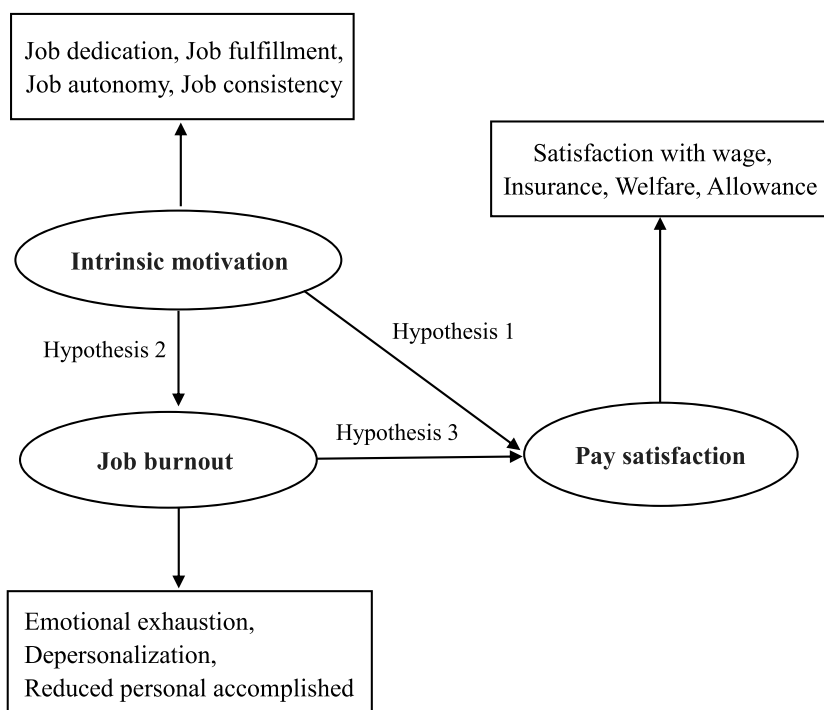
Job dedication, Job fulfillment, Job autonomy, Job consistency

Satisfaction with wage, Insurance, Welfare, Allowance

Intrinsic motivation

Hypothesis 2

Hypothesis 1

Hypothesis 3

Job burnout

Pay satisfaction

Emotional exhaustion,
Depersonalization,
Reduced personal accomplished